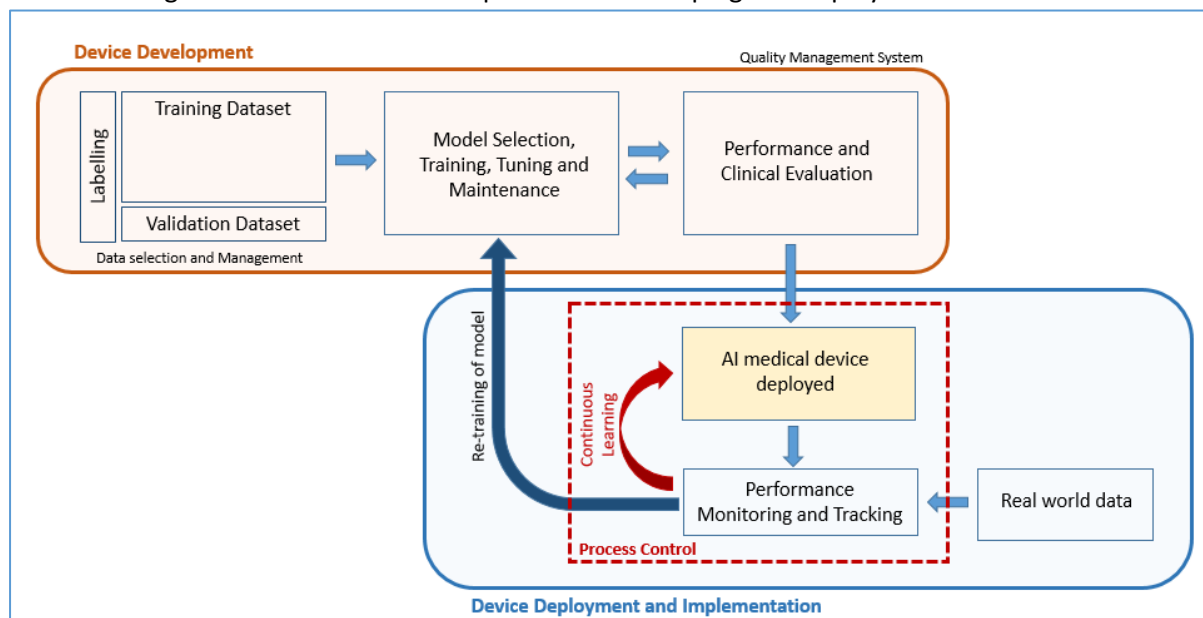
Device Development

Quality Management System

Labelling

Training Dataset

Validation Dataset

Data selection and Management

Model Selection, Training, Tuning and Maintenance

Performance and Clinical Evaluation

Re-training of model

Continuous Learning

AI medical device deployed

Performance Monitoring and Tracking

Real world data

Process Control

Device Deployment and Implementation